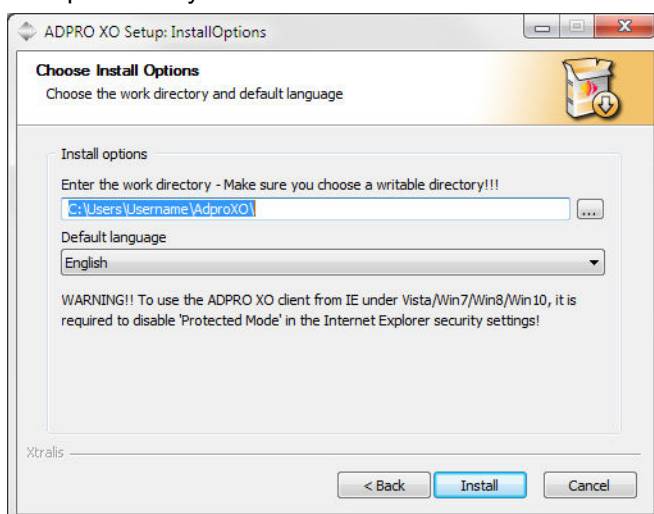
ADPRO XO Setup: InstallOptions

**Choose Install Options**
Choose the work directory and default language

Install options

Enter the work directory - Make sure you choose a writable directory!!!

C:\Users\Username\AdproXO\

...

Default language

English

WARNING!! To use the ADPRO XO client from IE under Vista/Win7/Win8/Win10, it is required to disable 'Protected Mode' in the Internet Explorer security settings!

Xtralis

< Back Install Cancel